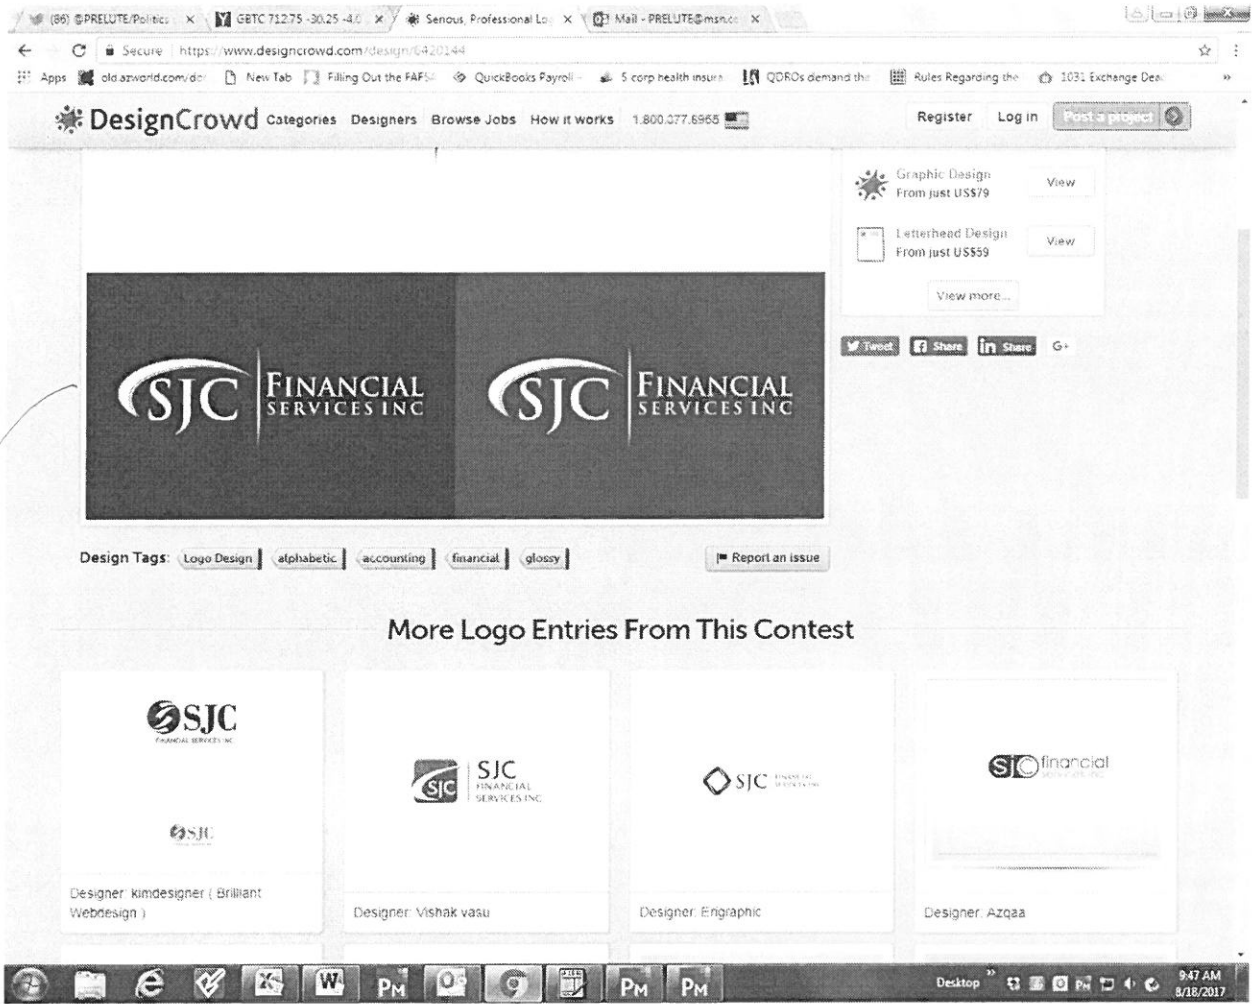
(86) @PRELUTE/Politics × GBTC 712.75 -30.25 -4.0 × Serious, Professional Lo × Mail - PRELUTE@msn.co ×

Secure | https://www.designcrowd.com/design/6420144

Apps old.azworld.com/do New Tab Filling Out the FAFSA QuickBooks Payroll 5 corp health insura QDROs demand the Rules Regarding the 1031 Exchange Dea

DesignCrowd Categories Designers Browse Jobs How it works 1.800.077.6965 Register Log in Post a project

Graphic Design From just US$79 View

Letterhead Design From just US$59 View

View more...

Tweet Share in Share G+

SJC FINANCIAL SERVICES INC SJC FINANCIAL SERVICES INC

Design Tags: Logo Design alphabetic accounting financial glossy

Report an issue

More Logo Entries From This Contest

SJC FINANCIAL SERVICES INC

SJC

Designer: kimdesigner ( Brilliant Webdesign )

SJC SJC FINANCIAL SERVICES INC

Designer: Vishak vasu

SJC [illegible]

Designer: Engraphic

SJC financial services inc

Designer: Azqaa

Desktop 9:47 AM 8/18/2017